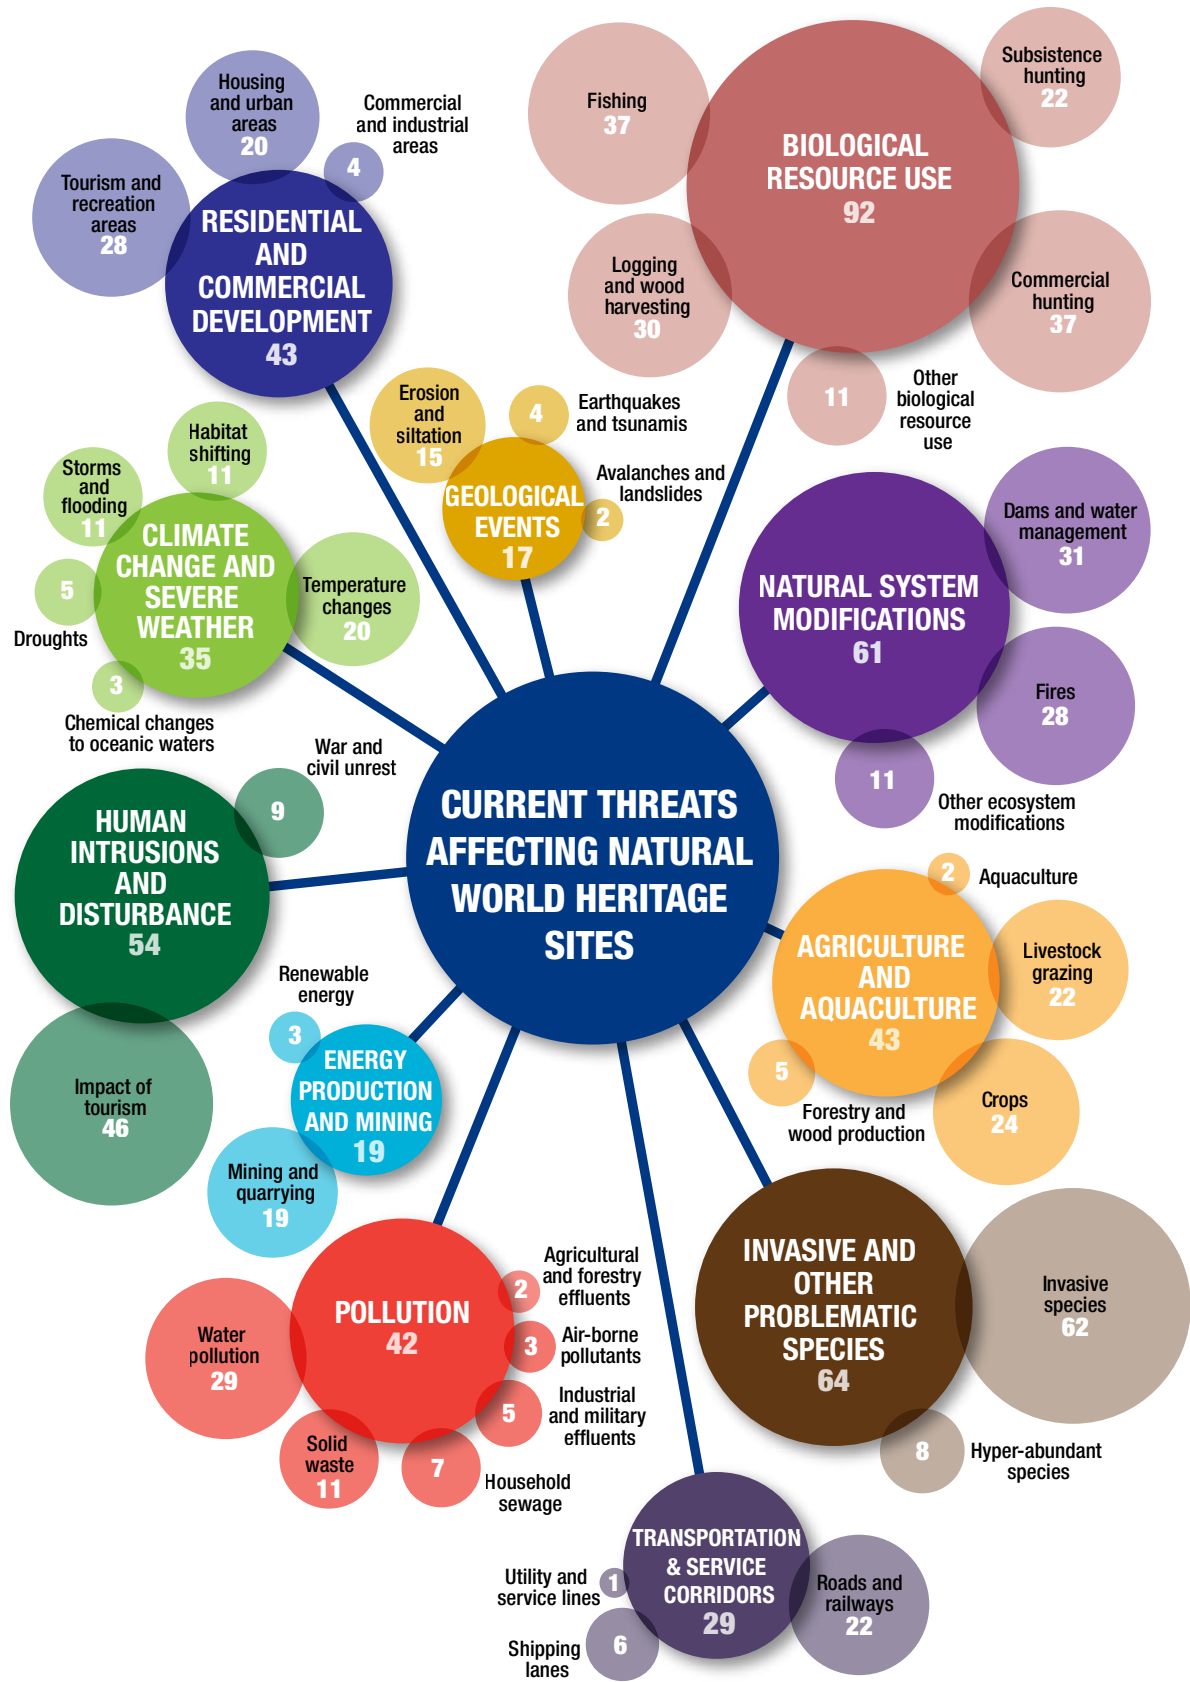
CURRENT THREATS AFFECTING NATURAL WORLD HERITAGE SITES

RESIDENTIAL AND COMMERCIAL DEVELOPMENT 43
Housing and urban areas 20
Commercial and industrial areas 4
Tourism and recreation areas 28

BIOLOGICAL RESOURCE USE 92
Fishing 37
Subsistence hunting 22
Logging and wood harvesting 30
Commercial hunting 37
11 Other biological resource use

GEOLOGICAL EVENTS 17
Erosion and siltation 15
4 Earthquakes and tsunamis
Avalanches and landslides 2

CLIMATE CHANGE AND SEVERE WEATHER 35
Habitat shifting 11
Storms and flooding 11
5 Droughts
Temperature changes 20
3 Chemical changes to oceanic waters

NATURAL SYSTEM MODIFICATIONS 61
Dams and water management 31
Fires 28
11 Other ecosystem modifications

HUMAN INTRUSIONS AND DISTURBANCE 54
War and civil unrest 9
Impact of tourism 46

AGRICULTURE AND AQUACULTURE 43
2 Aquaculture
Livestock grazing 22
5 Forestry and wood production
Crops 24

ENERGY PRODUCTION AND MINING 19
Renewable energy 3
Mining and quarrying 19

POLLUTION 42
Water pollution 29
2 Agricultural and forestry effluents
3 Air-borne pollutants
5 Industrial and military effluents
Solid waste 11
7 Household sewage

INVASIVE AND OTHER PROBLEMATIC SPECIES 64
Invasive species 62
8 Hyper-abundant species

TRANSPORTATION & SERVICE CORRIDORS 29
Utility and service lines 1
Shipping lanes 6
Roads and railways 22